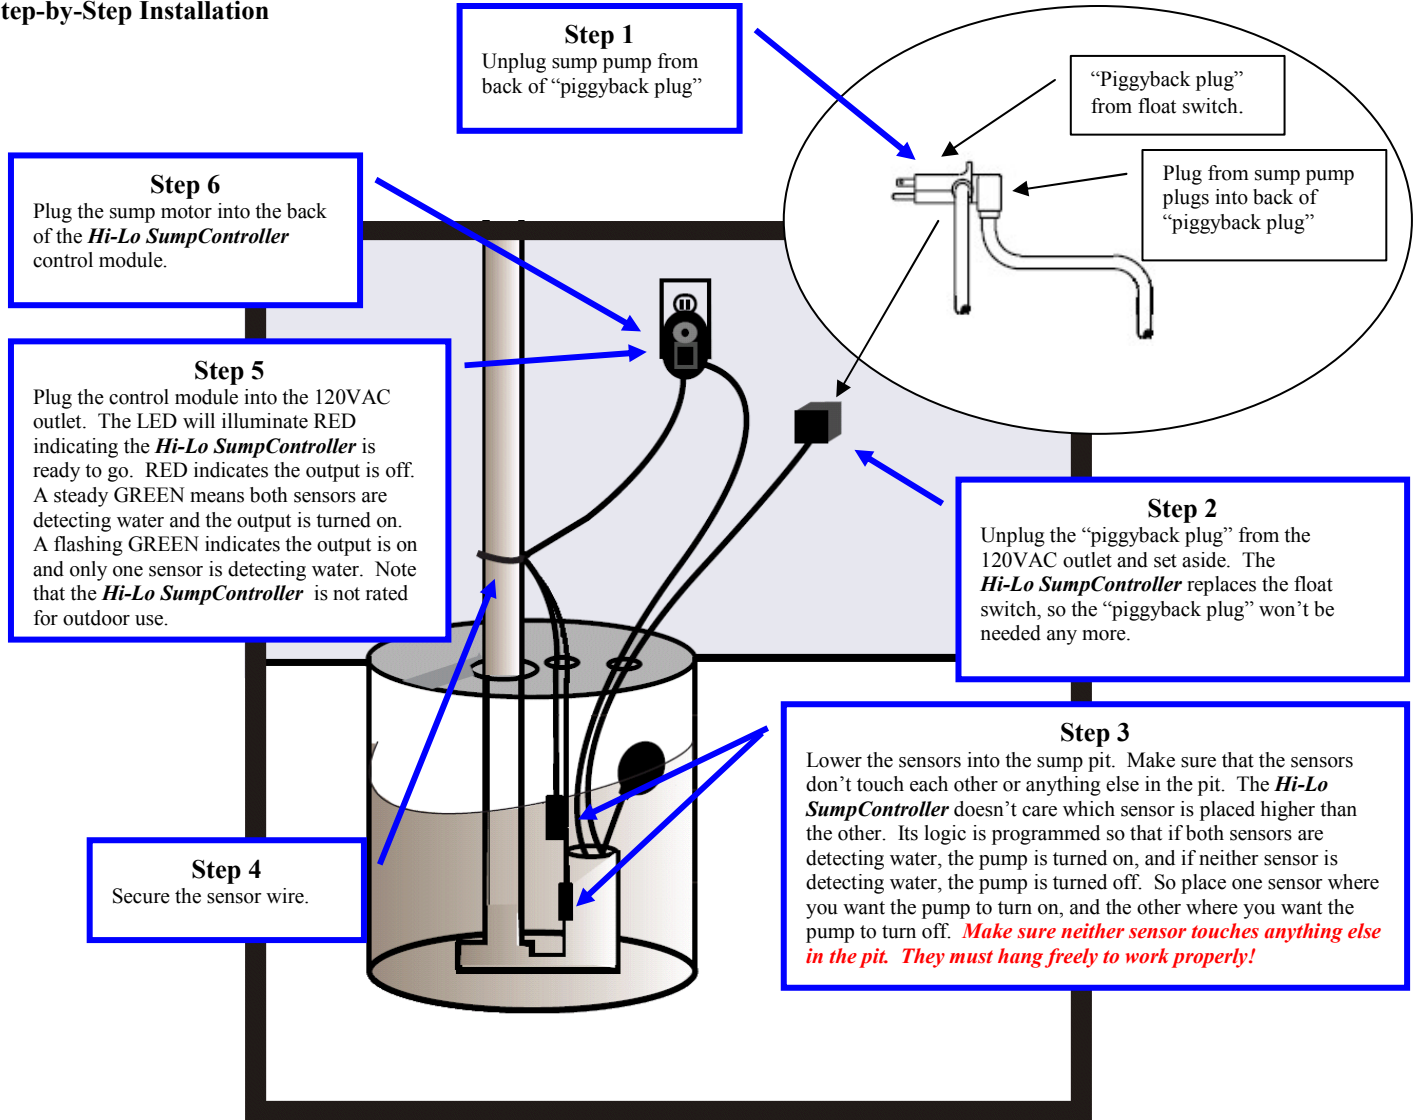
tep-by-Step Installation

Step 1
Unplug sump pump from back of "piggyback plug"

"Piggyback plug" from float switch.

Plug from sump pump plugs into back of "piggyback plug"

Step 6
Plug the sump motor into the back of the ***Hi-Lo SumpController*** control module.

Step 5
Plug the control module into the 120VAC outlet. The LED will illuminate RED indicating the ***Hi-Lo SumpController*** is ready to go. RED indicates the output is off. A steady GREEN means both sensors are detecting water and the output is turned on. A flashing GREEN indicates the output is on and only one sensor is detecting water. Note that the ***Hi-Lo SumpController*** is not rated for outdoor use.

Step 2
Unplug the "piggyback plug" from the 120VAC outlet and set aside. The ***Hi-Lo SumpController*** replaces the float switch, so the "piggyback plug" won't be needed any more.

Step 3
Lower the sensors into the sump pit. Make sure that the sensors don't touch each other or anything else in the pit. The ***Hi-Lo SumpController*** doesn't care which sensor is placed higher than the other. Its logic is programmed so that if both sensors are detecting water, the pump is turned on, and if neither sensor is detecting water, the pump is turned off. So place one sensor where you want the pump to turn on, and the other where you want the pump to turn off. ***Make sure neither sensor touches anything else in the pit. They must hang freely to work properly!***

Step 4
Secure the sensor wire.